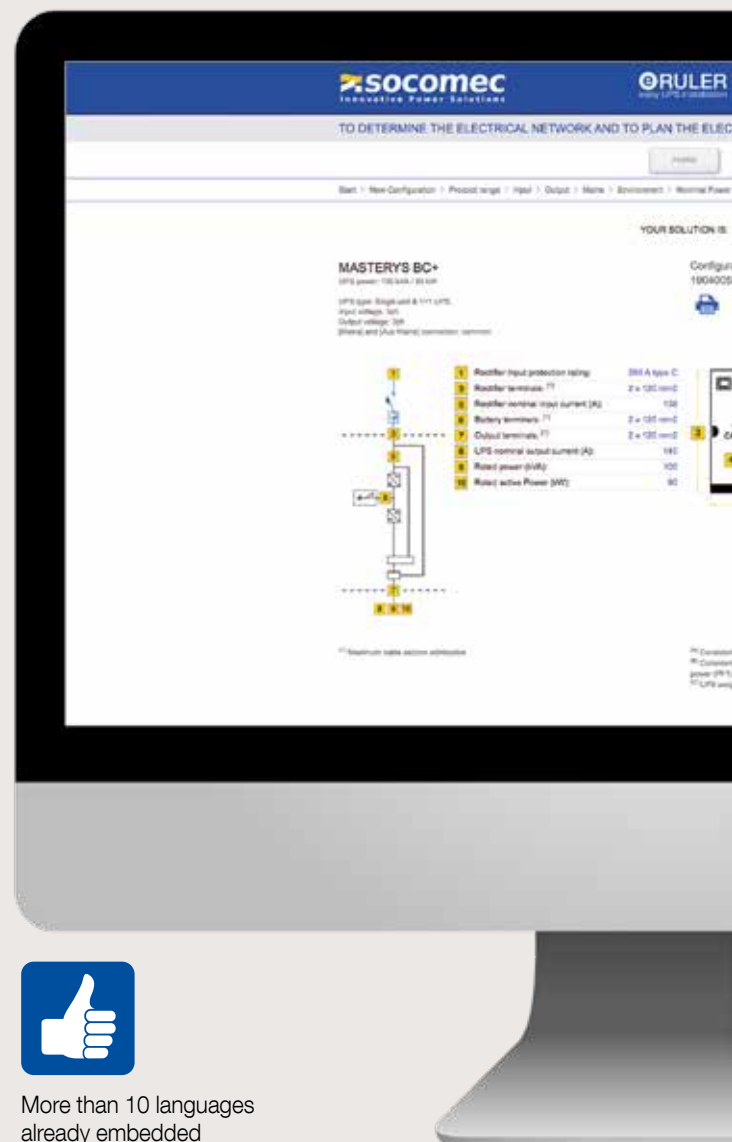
socomec
Innovative Power Solutions

RULER

TO DETERMINE THE ELECTRICAL NETWORK AND TO PLAN THE ELEC

Home

Start > New Configuration > Product range > Input > Output > Mains > Environment > Nominal Power

YOUR SOLUTION IS:

MASTERYS BC+
UPS power: 100 kVA / 90 kW

UPS type: Single unit & 1+1 UPS
Input voltage: 3ph
Output voltage: 3ph
[Mains] and [Aux Mains] connection: common

| | | |
|---|---|---|
| 1 | Rectifier input protection rating: | 200 A type C |
| 2 | Rectifier terminals: (1) | 2 x 120 mm2 |
| 3 | Rectifier nominal input current (A): | 138 |
| 6 | Battery terminals: (1) | 2 x 120 mm2 |
| 7 | Output terminals: (1) | 2 x 120 mm2 |
| 8 | UPS nominal output current (A): | 145 |
| 9 | Rated power (kVA): | 100 |
| 10 | Rated active Power (kW): | 90 |

Configura
190400S

(1) Maximum cable section admissible

1
2
3
4
5
7
8 9 10

More than 10 languages already embedded